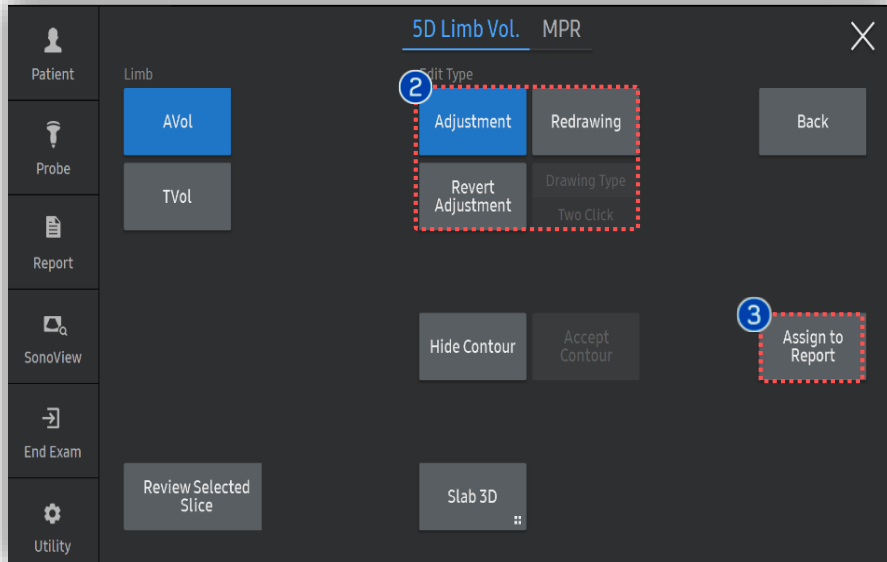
Patient

Probe

Report

SonoView

End Exam

Utility

5D Limb Vol. MPR

Limb

AVol

TVol

Edit Type

2

Adjustment

Redrawing

Revert Adjustment

Drawing Type

Two Click

Back

3

Assign to Report

Hide Contour

Accept Contour

Review Selected Slice

Slab 3D